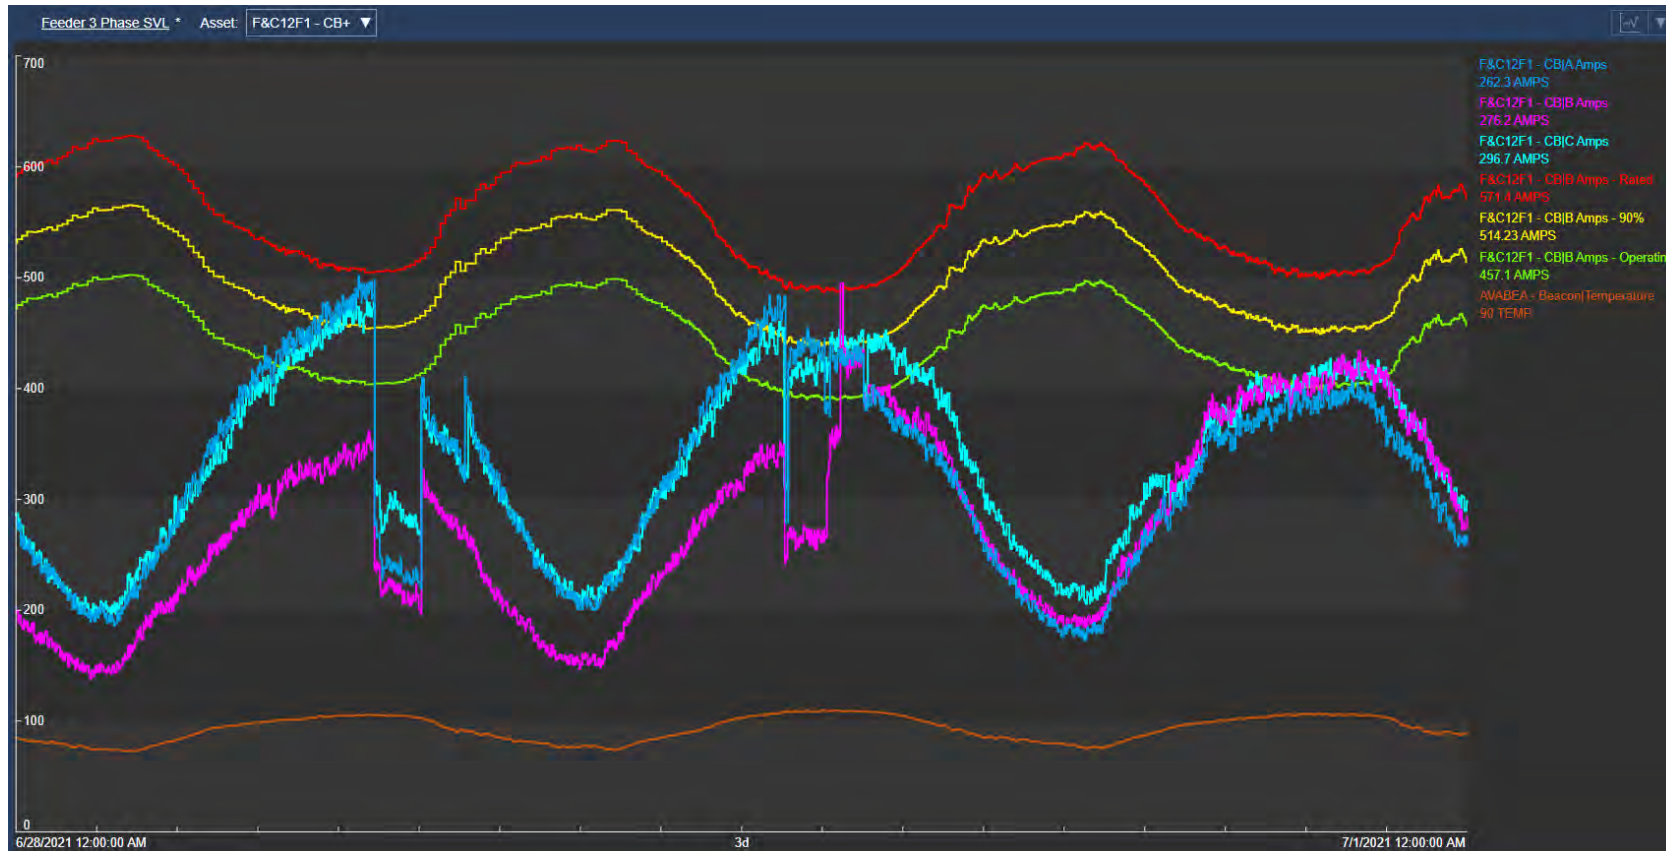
Feeder 3 Phase SVL * Asset: F&C12F1 - CB+

700
600
500
400
300
200
100
0

F&C12F1 - CB|A Amps
262.3 AMPS
F&C12F1 - CB|B Amps
276.2 AMPS
F&C12F1 - CB|C Amps
296.7 AMPS
F&C12F1 - CB|B Amps - Rated
571.4 AMPS
F&C12F1 - CB|B Amps - 90%
514.23 AMPS
F&C12F1 - CB|B Amps - Operatin
457.1 AMPS
AVABEA - Beacon|Temperature
90 TEMP

6/28/2021 12:00:00 AM
3d
7/1/2021 12:00:00 AM